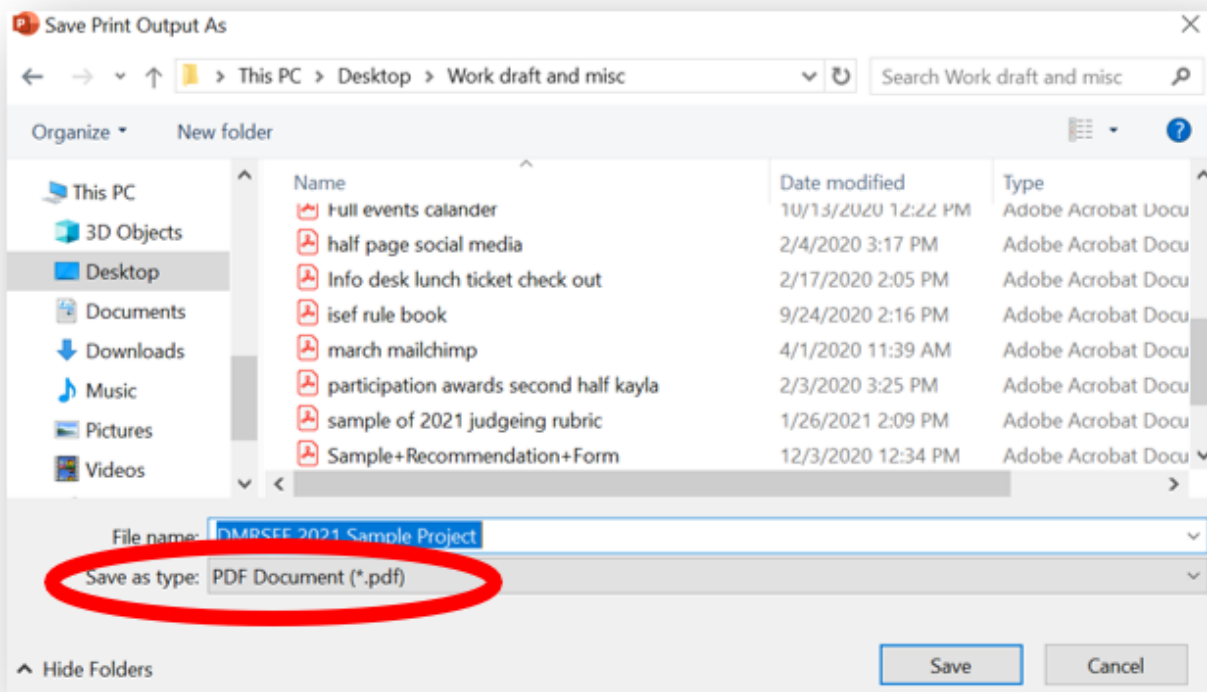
Save Print Output As

This PC > Desktop > Work draft and misc

Search Work draft and misc

Organize ▾ New folder

This PC
3D Objects
Desktop
Documents
Downloads
Music
Pictures
Videos

| Name | Date modified | Type |
|---|---|---|
| Full events calander | 10/13/2020 12:22 PM | Adobe Acrobat Docu |
| half page social media | 2/4/2020 3:17 PM | Adobe Acrobat Docu |
| Info desk lunch ticket check out | 2/17/2020 2:05 PM | Adobe Acrobat Docu |
| isef rule book | 9/24/2020 2:16 PM | Adobe Acrobat Docu |
| march mailchimp | 4/1/2020 11:39 AM | Adobe Acrobat Docu |
| participation awards second half kayla | 2/3/2020 3:25 PM | Adobe Acrobat Docu |
| sample of 2021 judgeing rubric | 1/26/2021 2:09 PM | Adobe Acrobat Docu |
| Sample+Recommendation+Form | 12/3/2020 12:34 PM | Adobe Acrobat Docu |

File name: DMRSEF 2021 Sample Project

Save as type: PDF Document (*.pdf)

Hide Folders

Save

Cancel